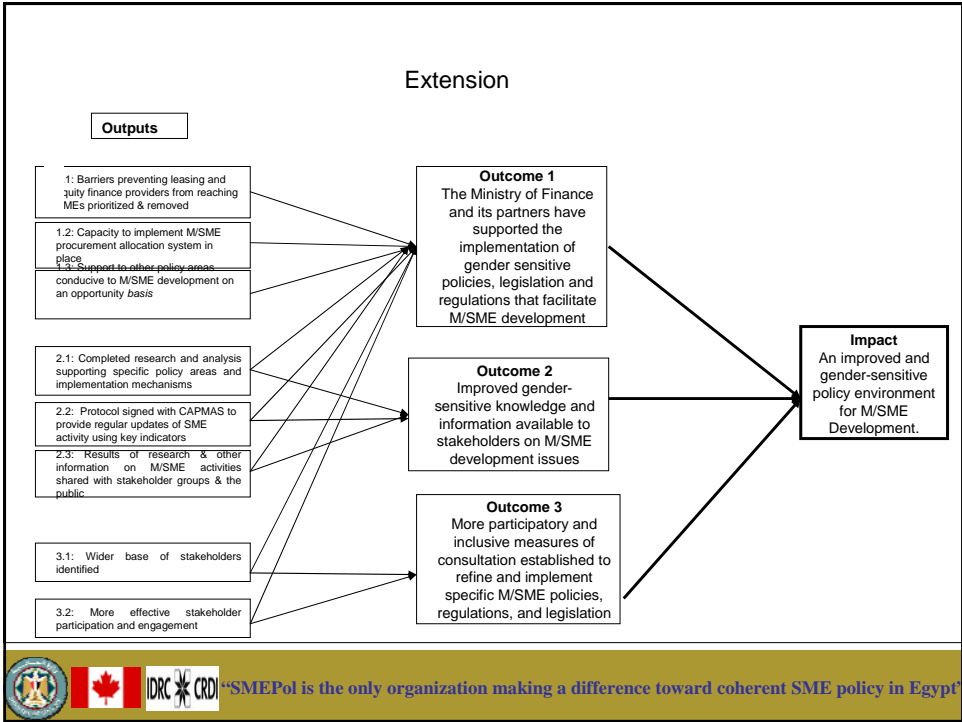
Extension

Outputs

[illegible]1: Barriers preventing leasing and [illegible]quity finance providers from reaching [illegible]MEs prioritized & removed

1.2: Capacity to implement M/SME procurement allocation system in place

1.3: Support to other policy areas conducive to M/SME development on an opportunity *basis*

2.1: Completed research and analysis supporting specific policy areas and implementation mechanisms

2.2: Protocol signed with CAPMAS to provide regular updates of SME activity using key indicators

2.3: Results of research & other information on M/SME activities shared with stakeholder groups & the public

3.1: Wider base of stakeholders identified

3.2: More effective stakeholder participation and engagement

**Outcome 1**
The Ministry of Finance and its partners have supported the implementation of gender sensitive policies, legislation and regulations that facilitate M/SME development

**Outcome 2**
Improved gender-sensitive knowledge and information available to stakeholders on M/SME development issues

**Outcome 3**
More participatory and inclusive measures of consultation established to refine and implement specific M/SME policies, regulations, and legislation

**Impact**
An improved and gender-sensitive policy environment for M/SME Development.

IDRC CRDI "SMEPol is the only organization making a difference toward coherent SME policy in Egypt"